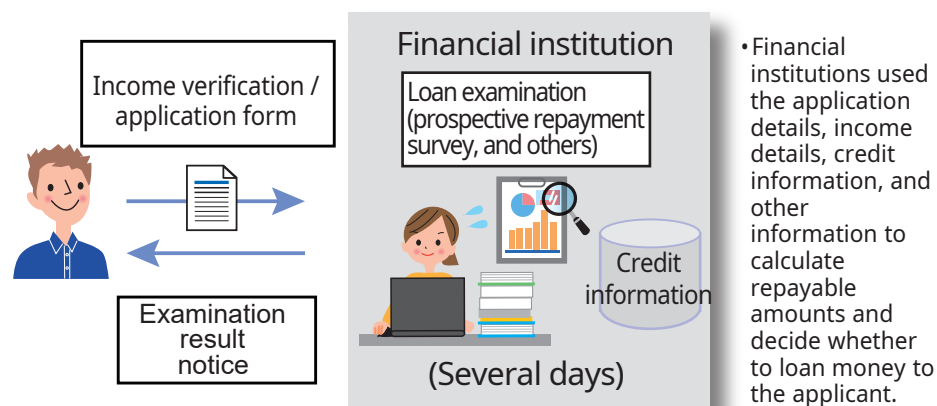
Income verification / application form

Examination result notice

Financial institution

Loan examination (prospective repayment survey, and others)

Credit information

(Several days)

• Financial institutions used the application details, income details, credit information, and other information to calculate repayable amounts and decide whether to loan money to the applicant.